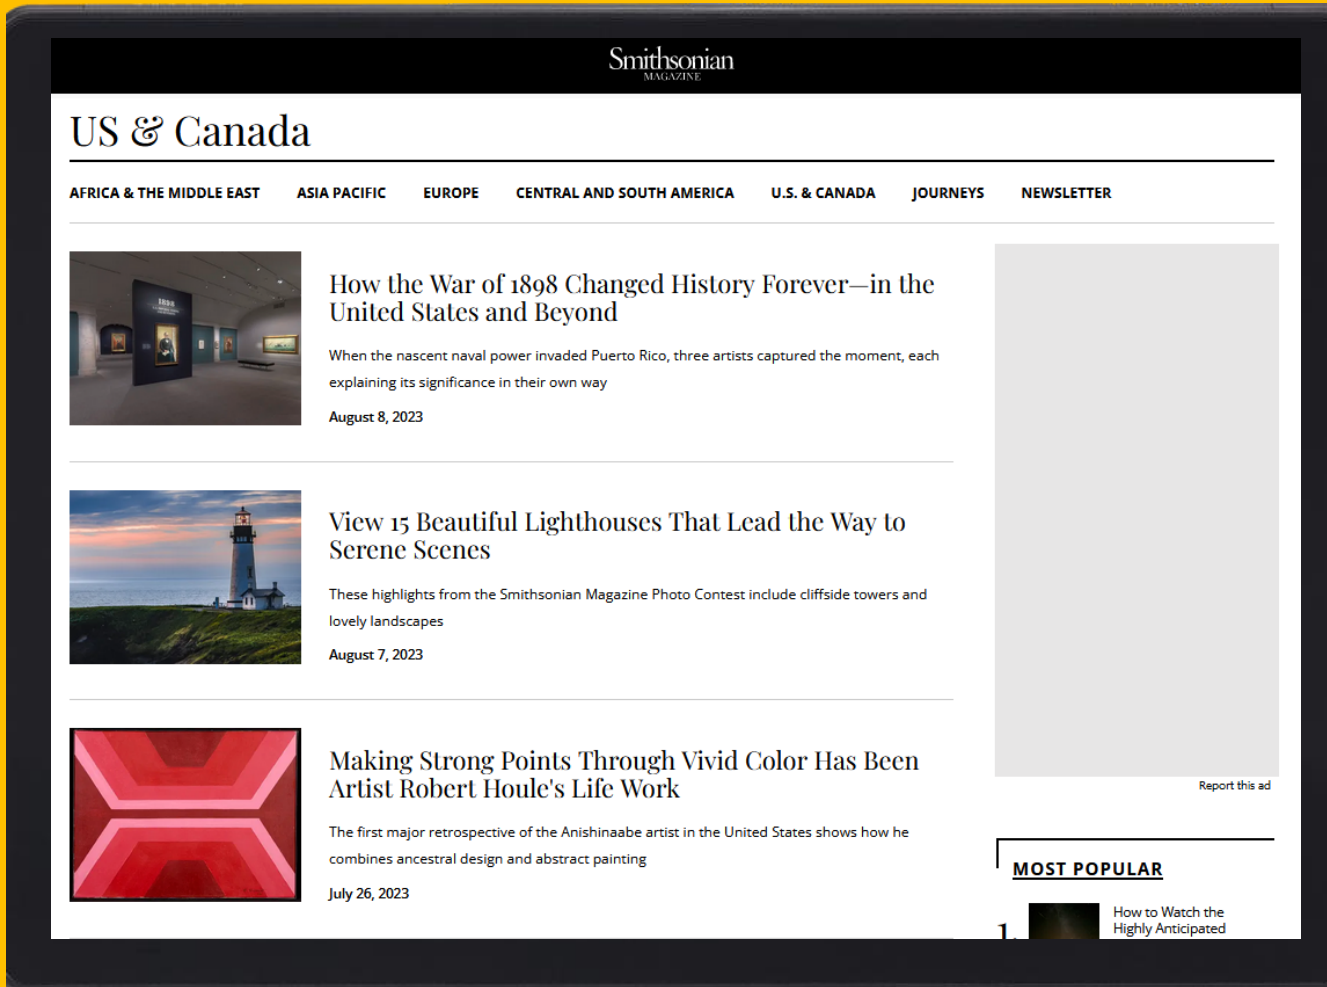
Smithsonian
MAGAZINE

US & Canada

AFRICA & THE MIDDLE EAST   ASIA PACIFIC   EUROPE   CENTRAL AND SOUTH AMERICA   U.S. & CANADA   JOURNEYS   NEWSLETTER

1898

How the War of 1898 Changed History Forever—in the United States and Beyond

When the nascent naval power invaded Puerto Rico, three artists captured the moment, each explaining its significance in their own way

August 8, 2023

View 15 Beautiful Lighthouses That Lead the Way to Serene Scenes

These highlights from the Smithsonian Magazine Photo Contest include cliffside towers and lovely landscapes

August 7, 2023

Making Strong Points Through Vivid Color Has Been Artist Robert Houle's Life Work

The first major retrospective of the Anishinaabe artist in the United States shows how he combines ancestral design and abstract painting

July 26, 2023

Report this ad

MOST POPULAR

1. How to Watch the Highly Anticipated